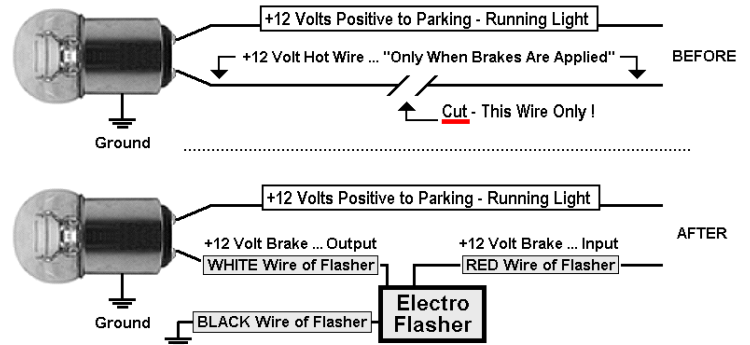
+12 Volts Positive to Parking - Running Light

+12 Volt Hot Wire ... "Only When Brakes Are Applied"

BEFORE

Cut - This Wire Only !

Ground

+12 Volts Positive to Parking - Running Light

AFTER

+12 Volt Brake ... Output

WHITE Wire of Flasher

+12 Volt Brake ... Input

RED Wire of Flasher

Electro Flasher

Ground

BLACK Wire of Flasher